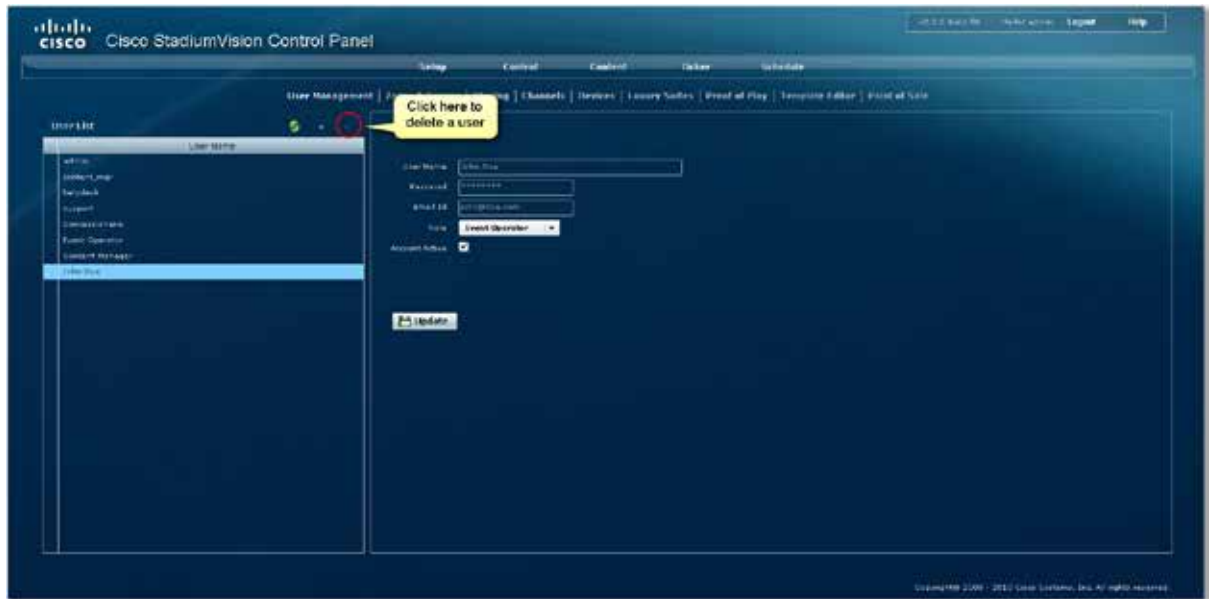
cisco Cisco StadiumVision Control Panel

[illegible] Logout Help

Setup Control Content Ticker Schedule

User Management | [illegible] | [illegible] | Channels | Devices | Luxury Suites | Proof of Play | Template Editor | Point of Sale

Click here to delete a user

User List

User Name

admin
content_mgr
helpdesk
support
Concessionaire
Event Operator
Content Manager
John Doe

User Name John Doe
Password ********
Email Id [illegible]@cisco.com
Role Event Operator
Account Active

Update

Copyright© 2006 - 2012 Cisco Systems, Inc. All rights reserved.